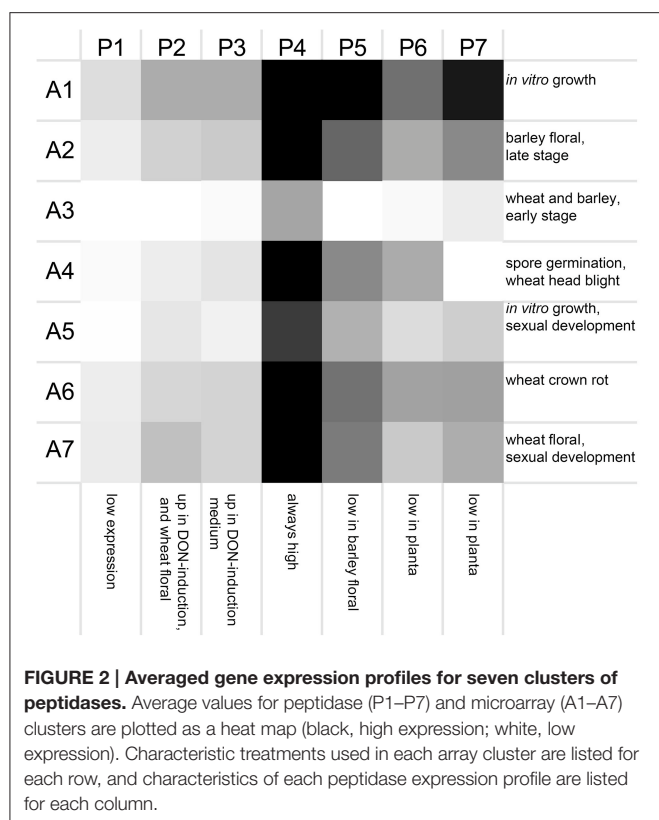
|  | P1 | P2 | P3 | P4 | P5 | P6 | P7 |  |
|---|---|---|---|---|---|---|---|---|
| A1 |  |  |  |  |  |  |  | *in vitro* growth |
| A2 |  |  |  |  |  |  |  | barley floral, late stage |
| A3 |  |  |  |  |  |  |  | wheat and barley, early stage |
| A4 |  |  |  |  |  |  |  | spore germination, wheat head blight |
| A5 |  |  |  |  |  |  |  | *in vitro* growth, sexual development |
| A6 |  |  |  |  |  |  |  | wheat crown rot |
| A7 |  |  |  |  |  |  |  | wheat floral, sexual development |
|  | low expression | up in DON-induction, and wheat floral | up in DON-induction medium | always high | low in barley floral | low in planta | low in planta |  |

**FIGURE 2 | Averaged gene expression profiles for seven clusters of peptidases.** Averaged values for peptidase (P1–P7) and microarray (A1–A7) clusters are plotted as a heat map (black, high expression; white, low expression). Characteristic treatments used in each array cluster are listed for each row, and characteristics of each peptidase expression profile are listed for each column.